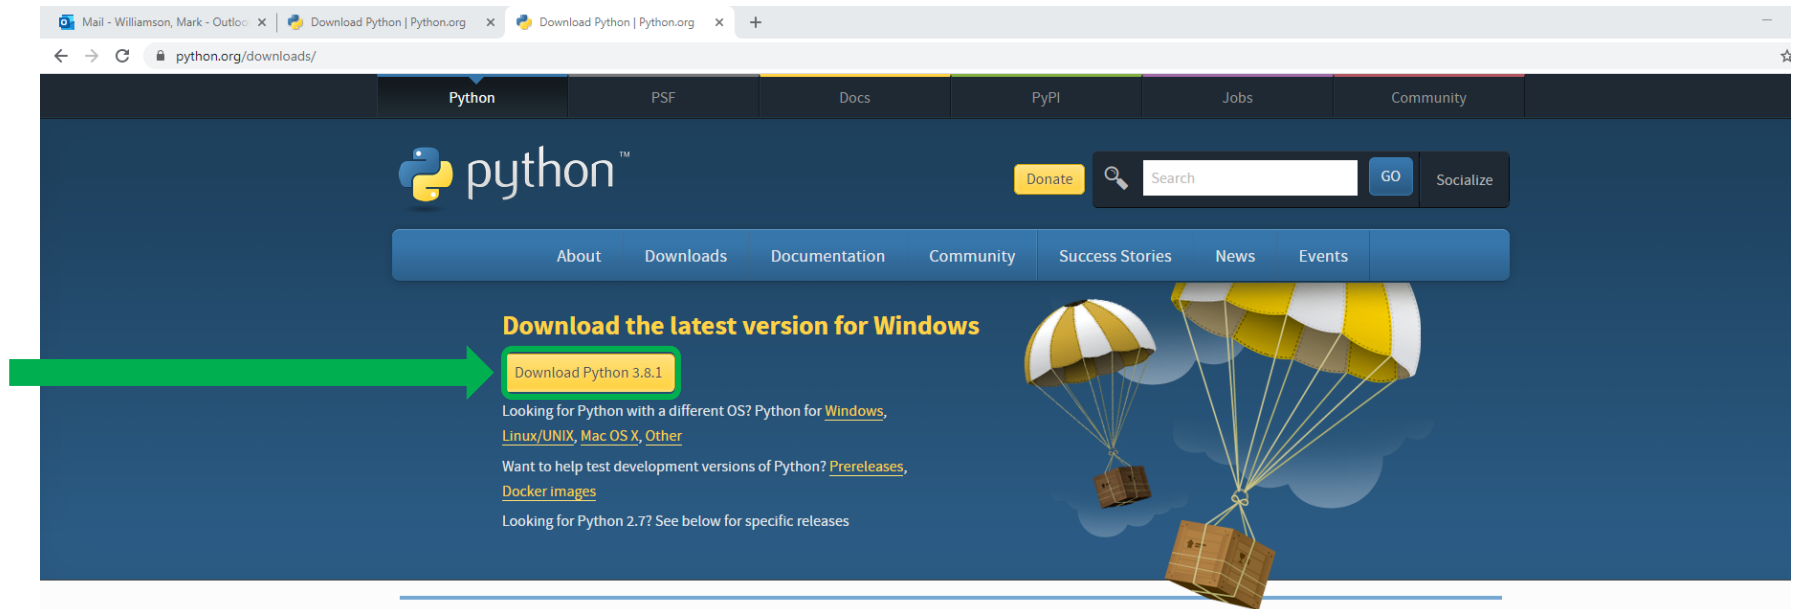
Mail - Williamson, Mark - Outlo ×
Download Python | Python.org ×
Download Python | Python.org ×
+

python.org/downloads/

Python PSF Docs PyPI Jobs Community

python™

Donate
Search
GO
Socialize

About Downloads Documentation Community Success Stories News Events

Download the latest version for Windows

Download Python 3.8.1

Looking for Python with a different OS? Python for Windows, Linux/UNIX, Mac OS X, Other

Want to help test development versions of Python? Prereleases, Docker images

Looking for Python 2.7? See below for specific releases